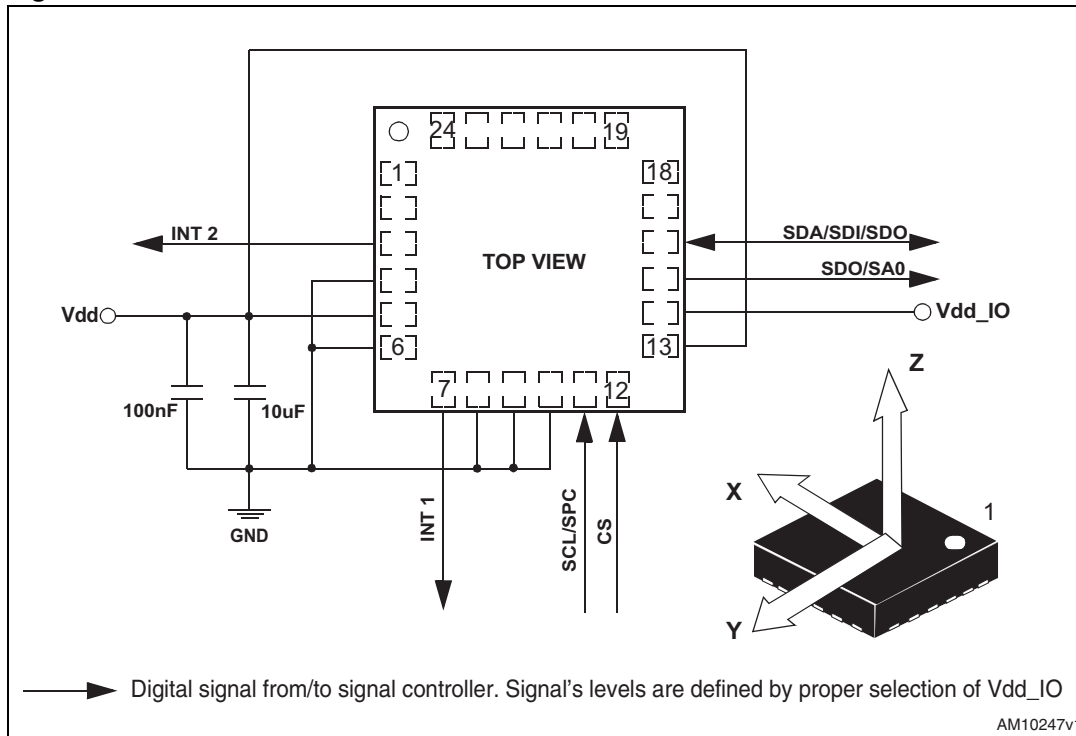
24
19
1
18
INT 2
TOP VIEW
SDA/SDI/SDO
SDO/SA0
Vdd
Vdd_IO
6
13
Z
7
12
100nF
10uF
X
1
GND
INT 1
SCL/SPC
CS
Y

Digital signal from/to signal controller. Signal's levels are defined by proper selection of Vdd_IO

AM10247v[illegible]